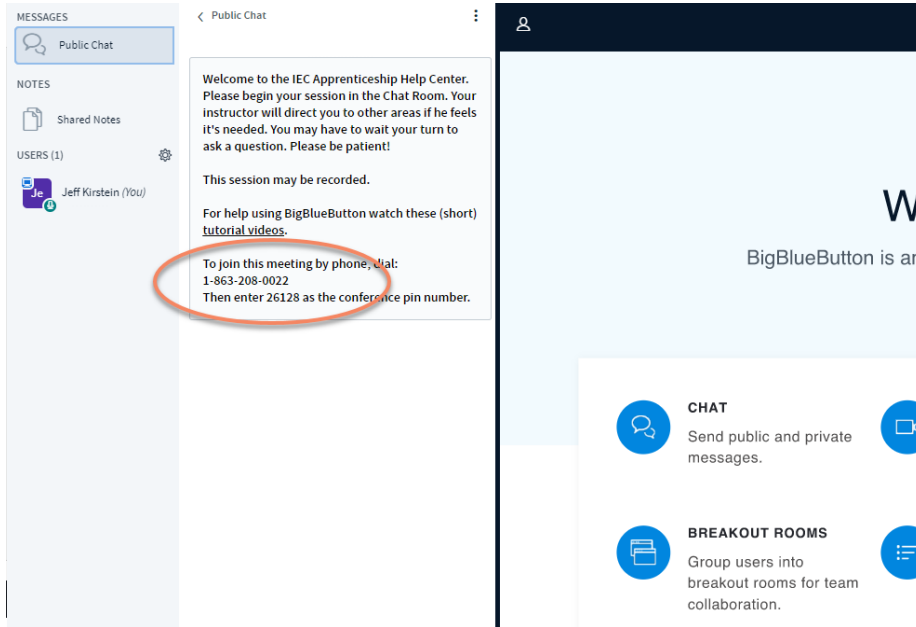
MESSAGES

Public Chat

NOTES

Shared Notes

USERS (1)

Je

Jeff Kirstein (You)

Public Chat

Welcome to the IEC Apprenticeship Help Center. Please begin your session in the Chat Room. Your instructor will direct you to other areas if he feels it's needed. You may have to wait your turn to ask a question. Please be patient!

This session may be recorded.

For help using BigBlueButton watch these (short) tutorial videos.

To join this meeting by phone, dial:
1-863-208-0022
Then enter 26128 as the conference pin number.

W

BigBlueButton is a

CHAT

Send public and private messages.

BREAKOUT ROOMS

Group users into breakout rooms for team collaboration.